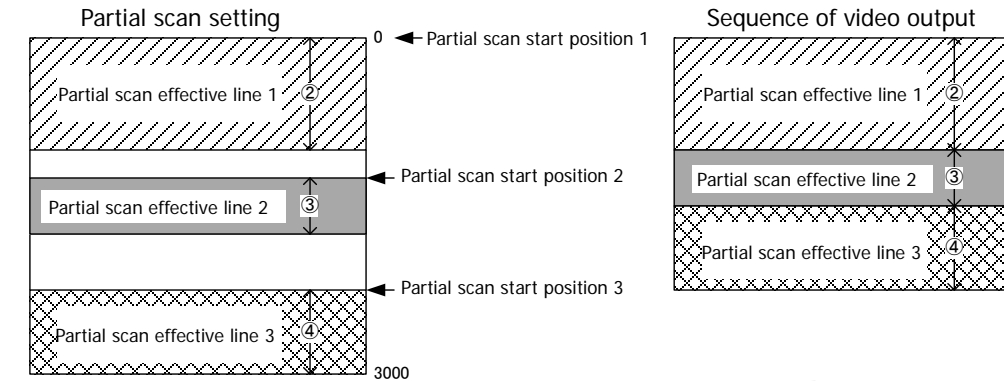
Partial scan setting

0 Partial scan start position 1

Partial scan effective line 1 ②

Partial scan start position 2

Partial scan effective line 2 ③

Partial scan start position 3

Partial scan effective line 3 ④

3000

Sequence of video output

Partial scan effective line 1 ②

Partial scan effective line 2 ③

Partial scan effective line 3 ④